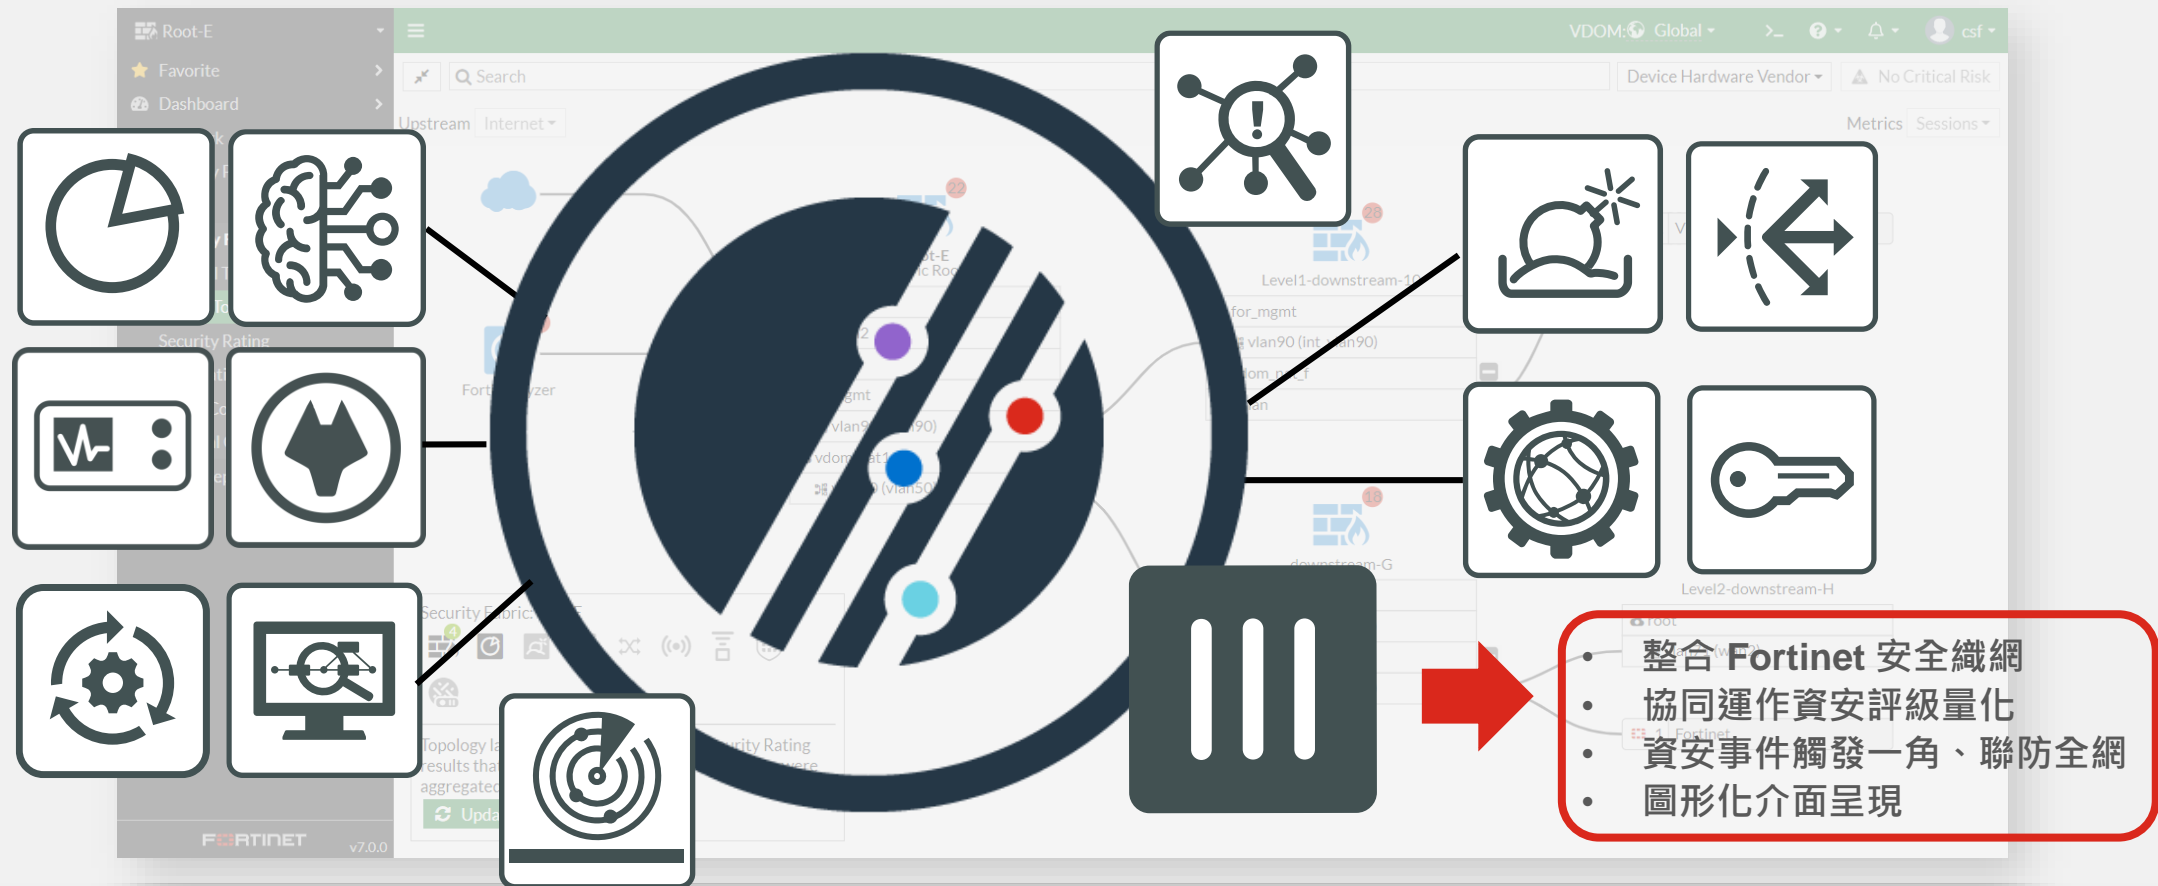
Root-E
Favorite
Dashboard
Security Rating
VDOM: Global
csf
Search
Device Hardware Vendor
No Critical Risk
Upstream Internet
Metrics Sessions
Level1-downstream-1
for_mgmt
vlan90
downstream-G
Level2-downstream-H
Security Fabric
Topology
results that
aggregated
Update
urity Rating
FORTINET v7.0.0

• 整合 Fortinet 安全織網
• 協同運作資安評級量化
• 資安事件觸發一角、聯防全網
• 圖形化介面呈現